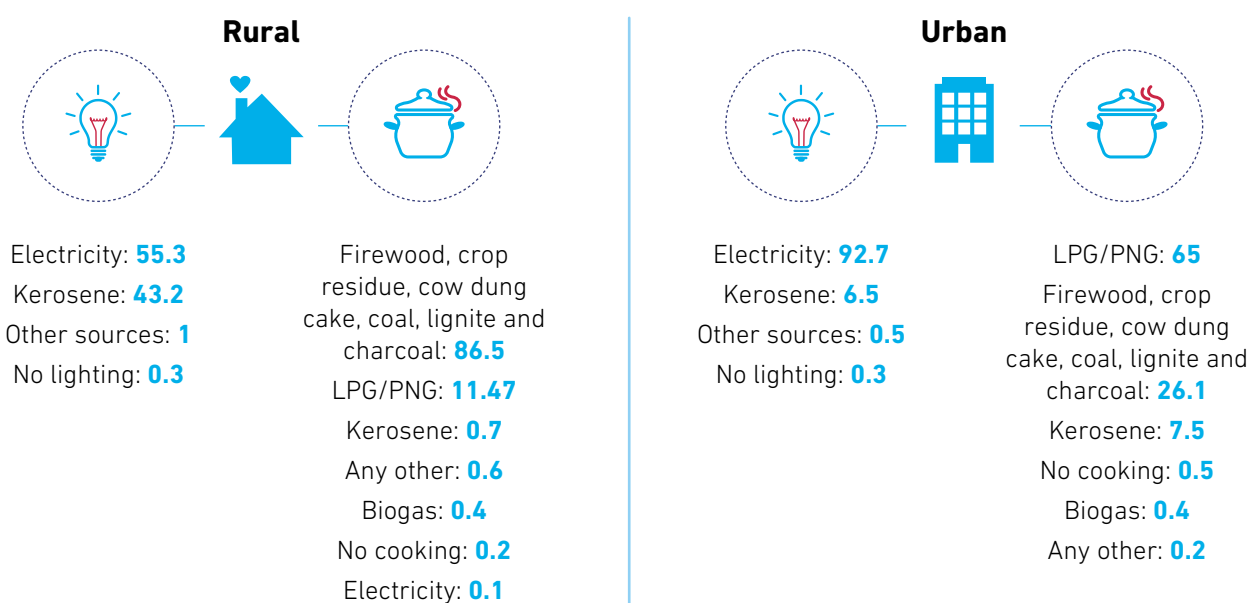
Rural

Electricity: 55.3
Kerosene: 43.2
Other sources: 1
No lighting: 0.3

Firewood, crop residue, cow dung cake, coal, lignite and charcoal: 86.5
LPG/PNG: 11.47
Kerosene: 0.7
Any other: 0.6
Biogas: 0.4
No cooking: 0.2
Electricity: 0.1

Urban

Electricity: 92.7
Kerosene: 6.5
Other sources: 0.5
No lighting: 0.3

LPG/PNG: 65
Firewood, crop residue, cow dung cake, coal, lignite and charcoal: 26.1
Kerosene: 7.5
No cooking: 0.5
Biogas: 0.4
Any other: 0.2